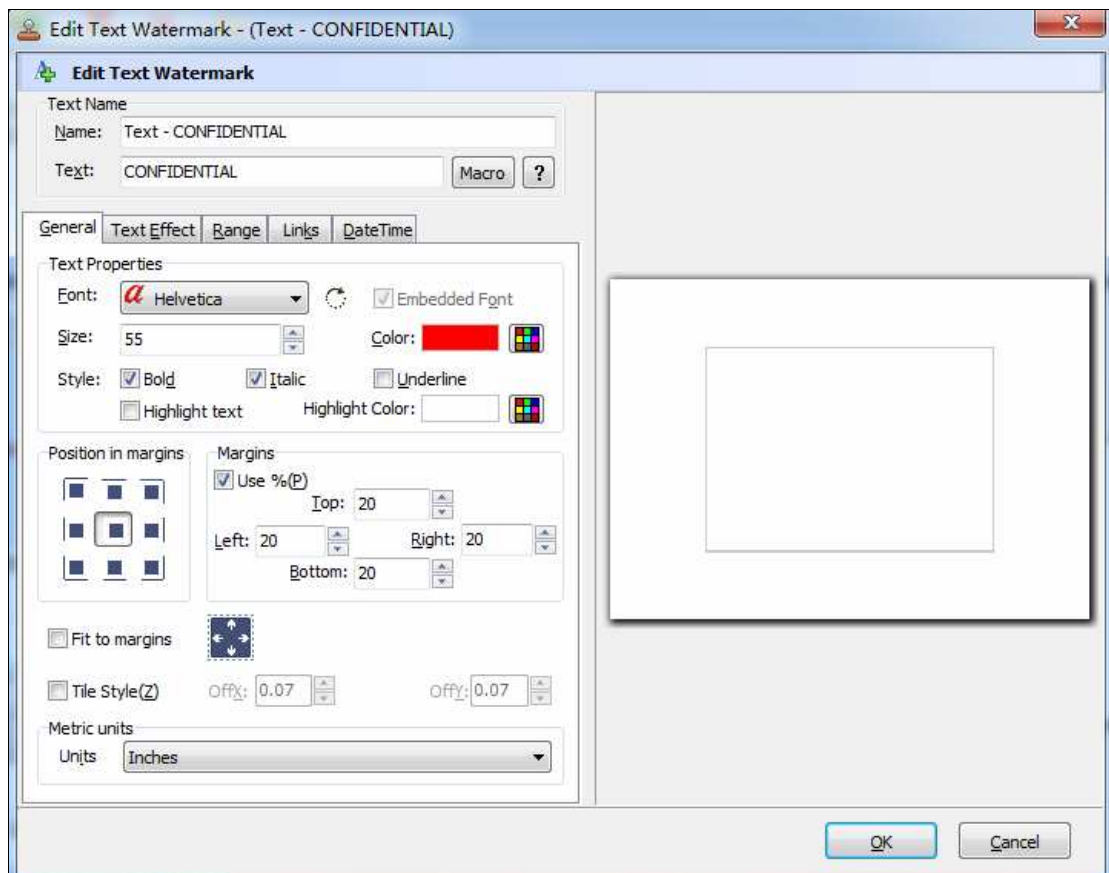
Edit Text Watermark - (Text - CONFIDENTIAL)

Edit Text Watermark

Text Name
Name: Text - CONFIDENTIAL
Text: CONFIDENTIAL
Macro
?

General
Text Effect
Range
Links
DateTime

Text Properties
Font: Helvetica
Embedded Font
Size: 55
Color:
Style: Bold
Italic
Underline
Highlight text
Highlight Color:

Position in margins

Margins
Use %(P)
Top: 20
Left: 20
Right: 20
Bottom: 20

Fit to margins

Tile Style(Z)
OffX: 0.07
OffY: 0.07

Metric units
Units Inches

OK
Cancel